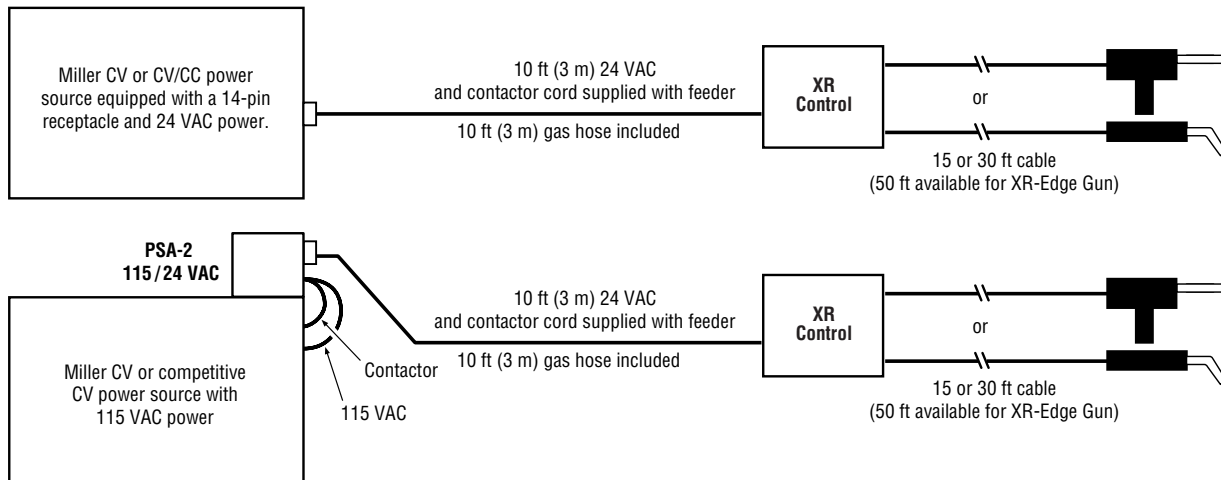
Miller CV or CV/CC power source equipped with a 14-pin receptacle and 24 VAC power.

10 ft (3 m) 24 VAC and contactor cord supplied with feeder

10 ft (3 m) gas hose included

XR Control

or

15 or 30 ft cable (50 ft available for XR-Edge Gun)

PSA-2 115/24 VAC

Miller CV or competitive CV power source with 115 VAC power

Contactor

115 VAC

10 ft (3 m) 24 VAC and contactor cord supplied with feeder

10 ft (3 m) gas hose included

XR Control

or

15 or 30 ft cable (50 ft available for XR-Edge Gun)